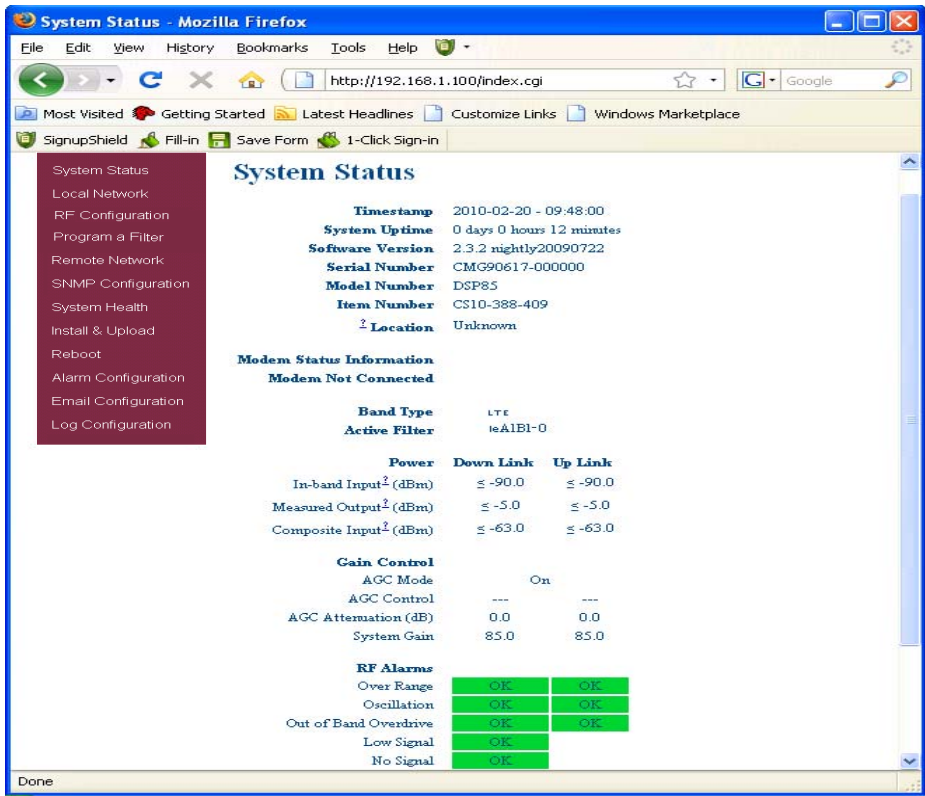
System Status - Mozilla Firefox

File Edit View History Bookmarks Tools Help

http://192.168.1.100/index.cgi

Google

Most Visited Getting Started Latest Headlines Customize Links Windows Marketplace

SignupShield Fill-in Save Form 1-Click Sign-in

System Status
Local Network
RF Configuration
Program a Filter
Remote Network
SNMP Configuration
System Health
Install & Upload
Reboot
Alarm Configuration
Email Configuration
Log Configuration

System Status

| | |
|---|---|
| Timestamp | 2010-02-20 - 09:48:00 |
| System Uptime | 0 days 0 hours 12 minutes |
| Software Version | 2.3.2 nightly20090722 |
| Serial Number | CMG90617-000000 |
| Model Number | DSP85 |
| Item Number | CS10-388-409 |
| ? Location | Unknown |

Modem Status Information
Modem Not Connected

| | |
|---|---|
| Band Type | LTE |
| Active Filter | leA1B1-0 |

| Power | Down Link | Up Link |
|---|---|---|
| In-band Input? (dBm) | ≤ -90.0 | ≤ -90.0 |
| Measured Output? (dBm) | ≤ -5.0 | ≤ -5.0 |
| Composite Input? (dBm) | ≤ -63.0 | ≤ -63.0 |

| Gain Control | | |
|---|---|---|
| AGC Mode | On | |
| AGC Control | --- | --- |
| AGC Attenuation (dB) | 0.0 | 0.0 |
| System Gain | 85.0 | 85.0 |

| RF Alarms | | |
|---|---|---|
| Over Range | OK | OK |
| Oscillation | OK | OK |
| Out of Band Overdrive | OK | OK |
| Low Signal | OK | |
| No Signal | OK | |

Done